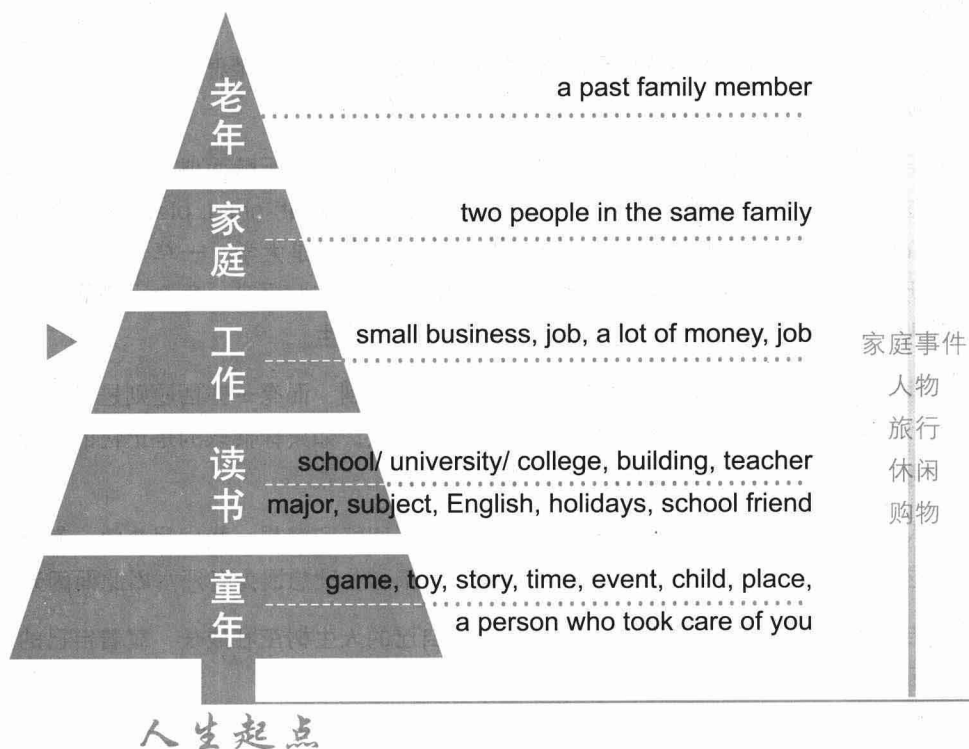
老年
a past family member

家庭
two people in the same family

工作
small business, job, a lot of money, job

读书
school/ university/ college, building, teacher
major, subject, English, holidays, school friend

童年
game, toy, story, time, event, child, place,
a person who took care of you

家庭事件
人物
旅行
休闲
购物

人生起点